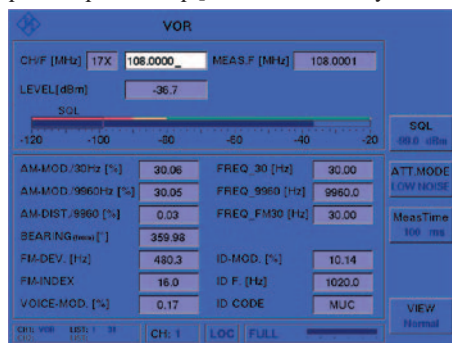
VOR

CH/F [MHz] 17X 108.0000_ MEAS.F [MHz] 108.0001

LEVEL[dBm] -36.7

SQL

-120 -100 -80 -60 -40 -20

SQL
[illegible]

ATT.MODE
LOW NOISE

MeasTime
100 ms

AM-MOD./30Hz [%] 30.06
AM-MOD./9960Hz [%] 30.05
AM-DIST./9960 [%] 0.03
BEARING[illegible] [°] 359.98
FM-DEV. [Hz] 480.3
FM-INDEX 16.0
VOICE-MOD. [%] 0.17

FREQ_30 [Hz] 30.00
FREQ_9960 [Hz] 9960.0
FREQ_FM30 [Hz] 30.00
ID-MOD. [%] 10.14
ID F. [Hz] 1020.0
ID CODE MUC

VIEW
Normal

CH1: VOR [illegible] CH: 1 LOC FULL